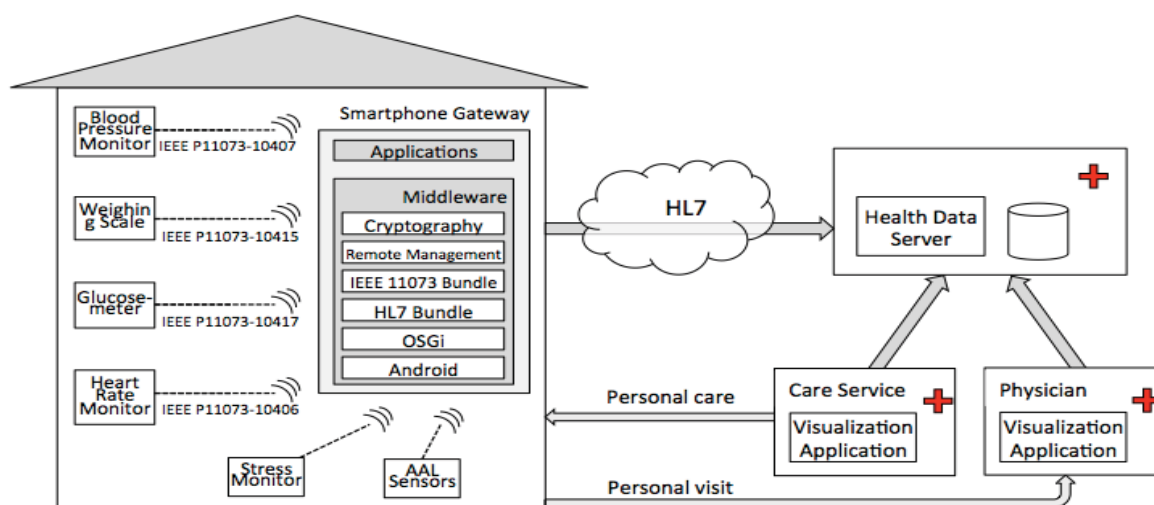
Blood Pressure Monitor
IEEE P11073-10407

Weighing Scale
IEEE P11073-10415

Glucosemeter
IEEE P11073-10417

Heart Rate Monitor
IEEE P11073-10406

Smartphone Gateway
Applications
Middleware
Cryptography
Remote Management
IEEE 11073 Bundle
HL7 Bundle
OSGi
Android

Stress Monitor
AAL Sensors

HL7

Health Data Server

Personal care

Care Service
Visualization Application

Physician
Visualization Application

Personal visit